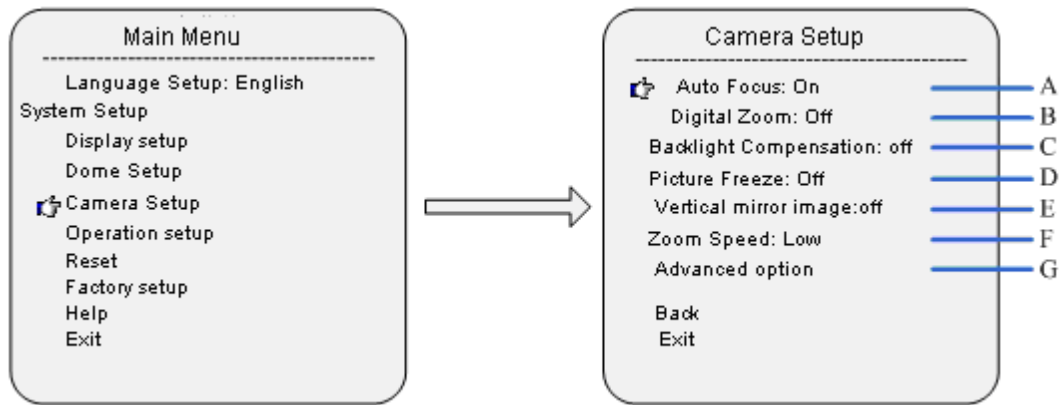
Main Menu

Language Setup: English
System Setup
Display setup
Dome Setup
Camera Setup
Operation setup
Reset
Factory setup
Help
Exit

Camera Setup

Auto Focus: On
Digital Zoom: Off
Backlight Compensation: off
Picture Freeze: Off
Vertical mirror image:off
Zoom Speed: Low
Advanced option

Back
Exit

A
B
C
D
E
F
G